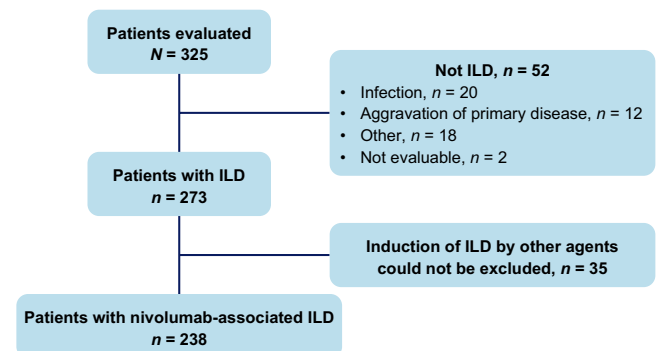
Patients evaluated
$N$ = 325

Not ILD, $n$ = 52
• Infection, $n$ = 20
• Aggravation of primary disease, $n$ = 12
• Other, $n$ = 18
• Not evaluable, $n$ = 2

Patients with ILD
$n$ = 273

Induction of ILD by other agents could not be excluded, $n$ = 35

Patients with nivolumab-associated ILD
$n$ = 238